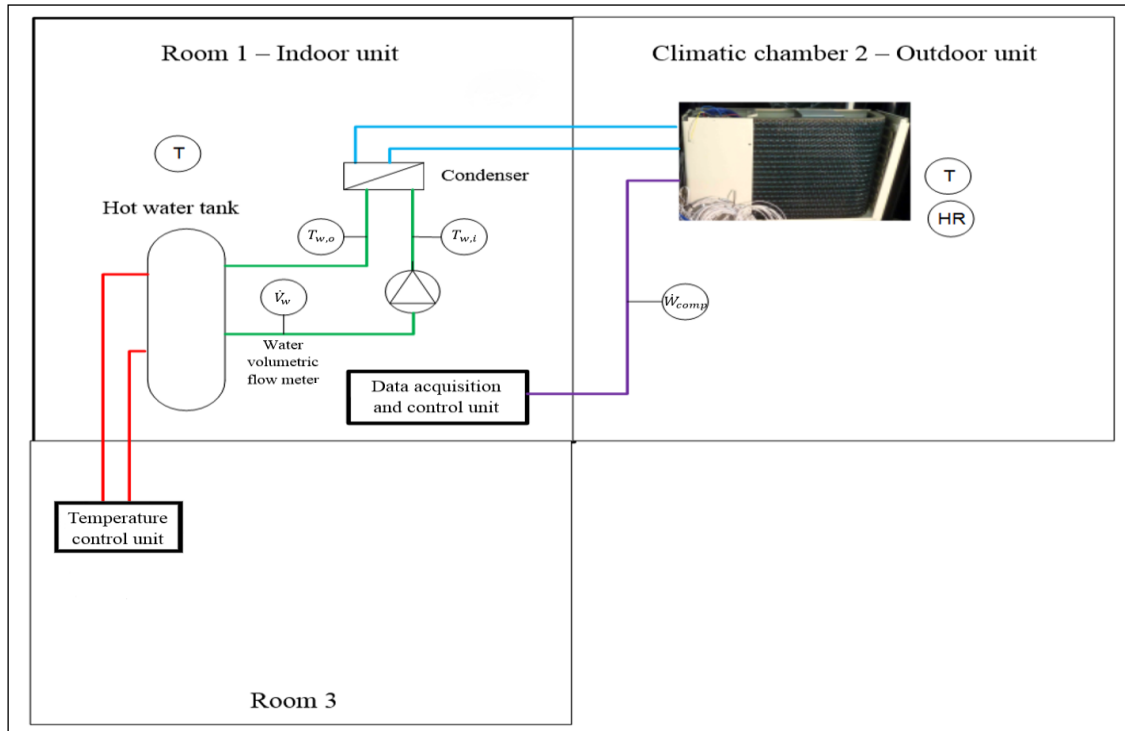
Room 1 – Indoor unit

Climatic chamber 2 – Outdoor unit

T

Condenser

Hot water tank

$T_{w,o}$

$T_{w,i}$

$\dot{V}_w$

Water volumetric flow meter

T

HR

$\dot{W}_{comp}$

Data acquisition and control unit

Temperature control unit

Room 3